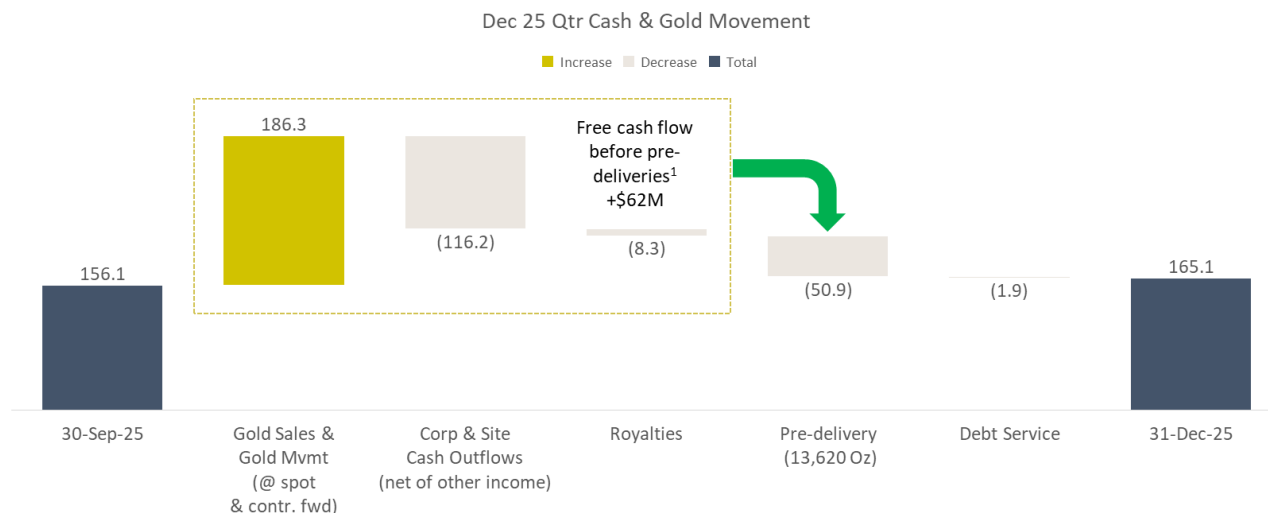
Dec 25 Qtr Cash & Gold Movement

Increase Decrease Total

156.1

186.3

(116.2)

Free cash flow before pre-deliveries$^1$ +\$62M

(8.3)

(50.9)

(1.9)

165.1

30-Sep-25

Gold Sales & Gold Mvmt (@ spot & contr. fwd)

Corp & Site Cash Outflows (net of other income)

Royalties

Pre-delivery (13,620 Oz)

Debt Service

31-Dec-25